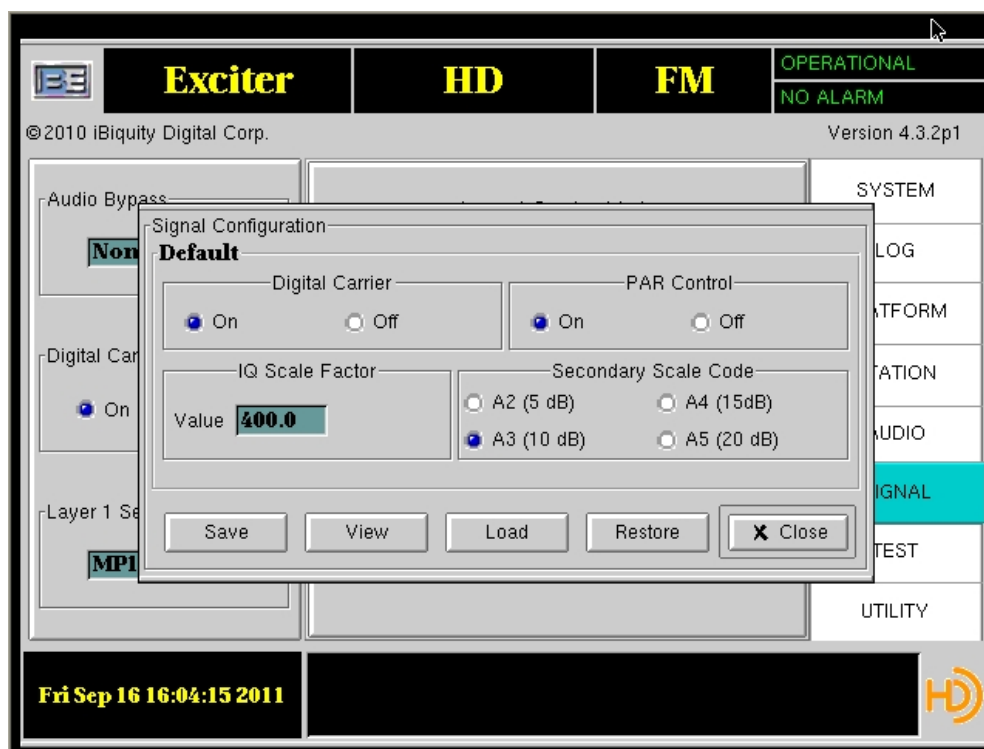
BE Exciter HD FM OPERATIONAL NO ALARM

©2010 iBiquity Digital Corp.

Version 4.3.2p1

Audio Bypass

Non

Digital Car

On

Layer 1 Se

MP1

SYSTEM

LOG

ATFORM

TATION

UDIO

IGNAL

TEST

UTILITY

Signal Configuration

Default

Digital Carrier

On Off

PAR Control

On Off

IQ Scale Factor

Value 400.0

Secondary Scale Code

A2 (5 dB) A4 (15dB)

A3 (10 dB) A5 (20 dB)

Save View Load Restore ✖ Close

Fri Sep 16 16:04:15 2011

HD